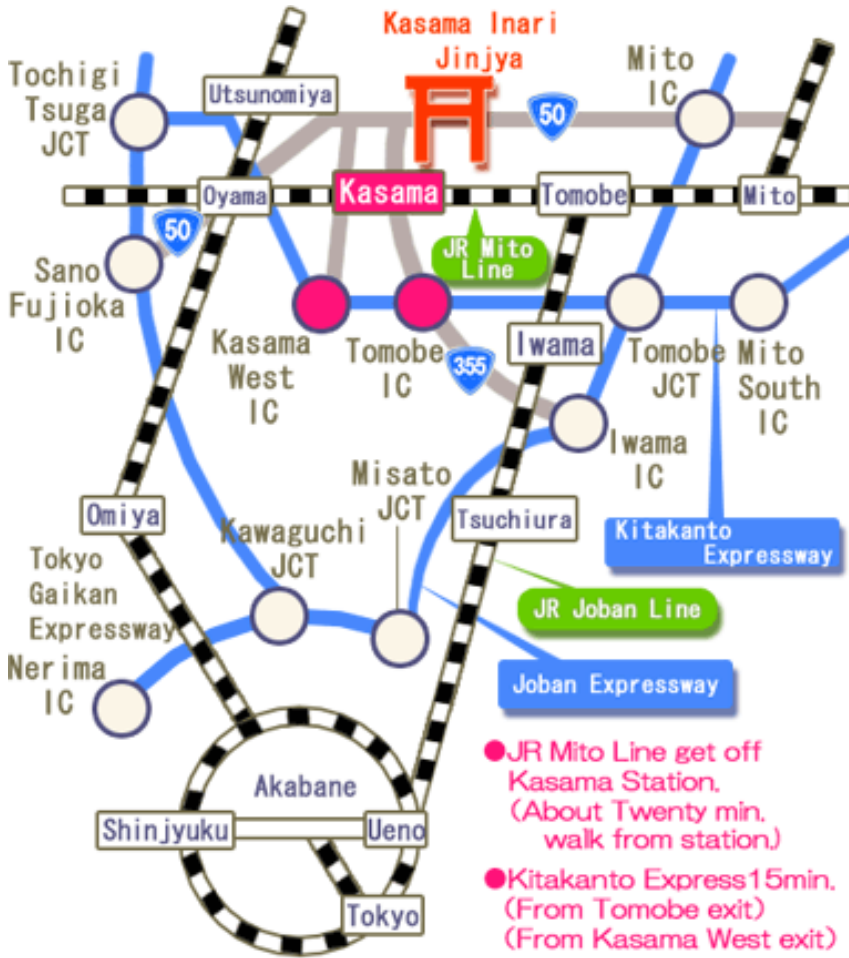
Kasama Inari Jinjya

Tochigi Tsuga JCT

Utsunomiya

50

Mito IC

Oyama

Kasama

Tomobe

Mito

50

JR Mito Line

Sano Fujioka IC

Kasama West IC

Tomobe IC

355

Iwama

Tomobe JCT

Mito South IC

Iwama IC

Misato JCT

Omiya

Tsuchiura

Kitakanto Expressway

Tokyo Gaikan Expressway

Kawaguchi JCT

JR Joban Line

Nerima IC

Joban Expressway

Akabane

Shinjyuku

Ueno

Tokyo

●JR Mito Line get off Kasama Station. (About Twenty min. walk from station.)

●Kitakanto Express15min. (From Tomobe exit) (From Kasama West exit)